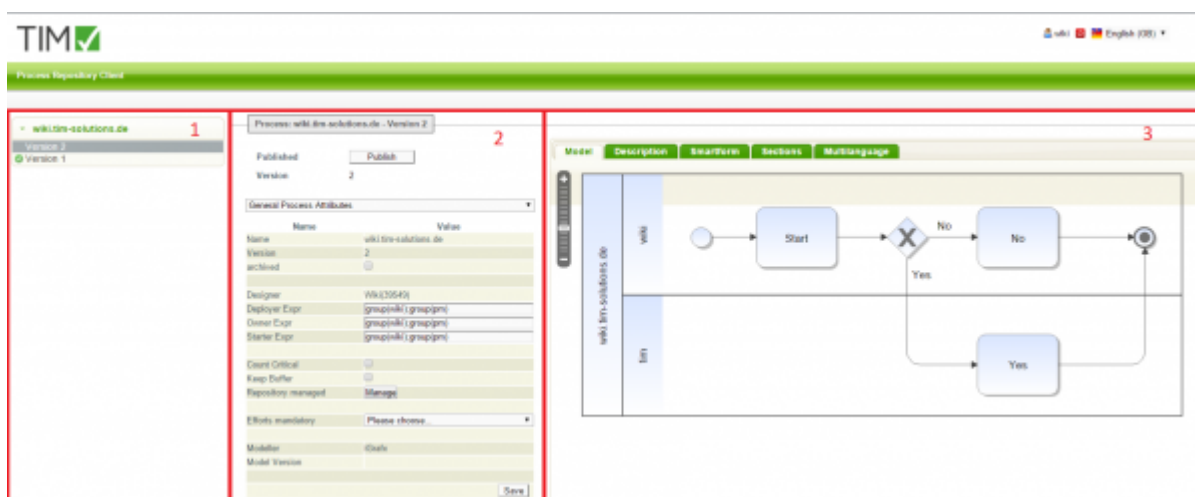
TIM

wiki English (GB) ▾

Process Repository Client

1

wiki.tim-solutions.de

Version 2

Version 1

2

Process: wiki.tim-solutions.de - Version 2

Published Publish

Version 2

General Process Attributes

| Name | Value |
|---|---|
| Name | wiki.tim-solutions.de |
| Version | 2 |
| archived | |
| | |
| Designer | Wiki(39549) |
| Deployer Expr | group(wiki).group(pm) |
| Owner Expr | group(wiki).group(pm) |
| Starter Expr | group(wiki).group(pm) |
| | |
| Count Critical | |
| Keep Buffer | |
| Repository managed | Manage |
| | |
| Efforts mandatory | Please choose... |
| | |
| Modeller | ID:wfx |
| Model Version | |

Save

3

Model Description Smartform Sections Multilanguage

wiki.tim-solutions.de

wiki

Start

No

No

Yes

tim

Yes